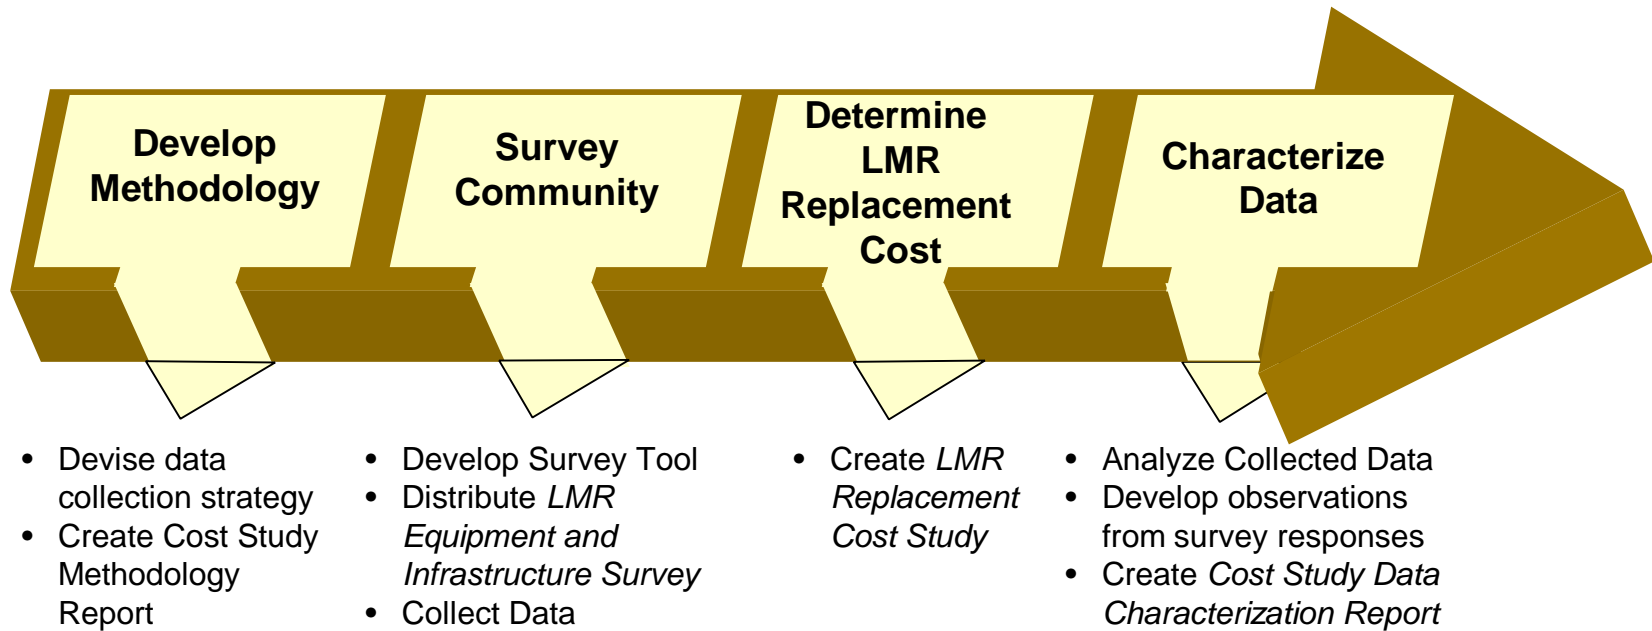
Develop Methodology

Survey Community

Determine LMR Replacement Cost

Characterize Data

• Devise data collection strategy
• Create Cost Study Methodology Report

• Develop Survey Tool
• Distribute *LMR Equipment and Infrastructure Survey*
• Collect Data

• Create *LMR Replacement Cost Study*

• Analyze Collected Data
• Develop observations from survey responses
• Create *Cost Study Data Characterization Report*